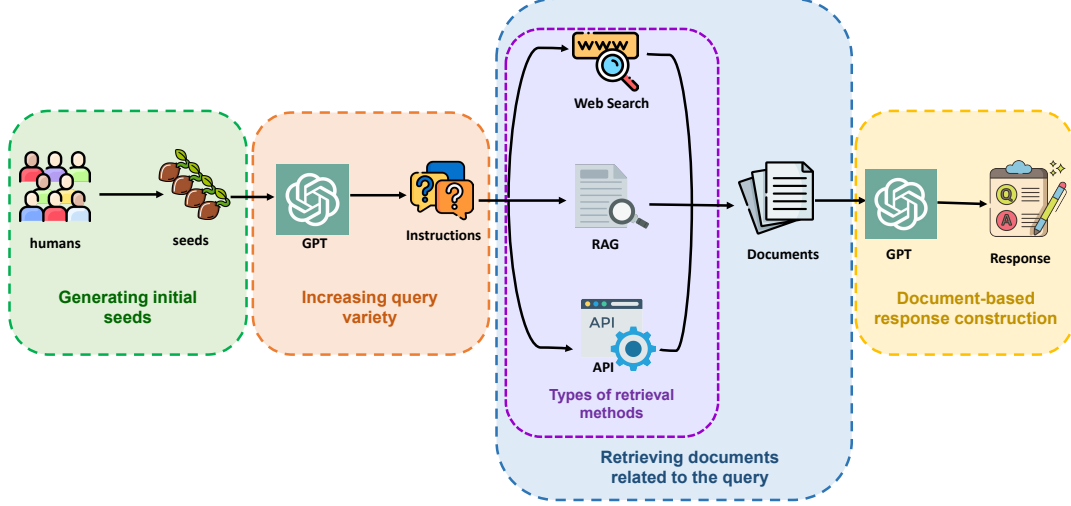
humans

seeds

Generating initial seeds

GPT

Instructions

Increasing query variety

www

Web Search

RAG

API

API

Types of retrieval methods

Retrieving documents related to the query

Documents

GPT

Q

A

Response

Document-based response construction